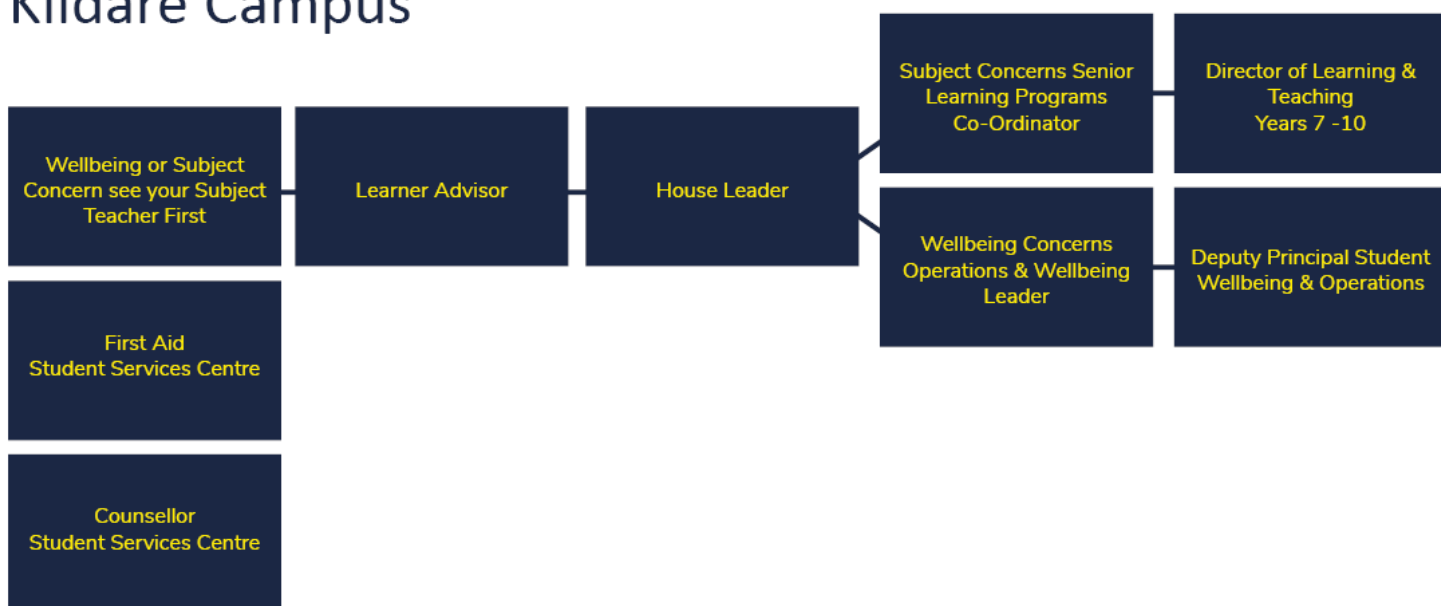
Kildare Campus

Wellbeing or Subject Concern see your Subject Teacher First

Learner Advisor

House Leader

Subject Concerns Senior Learning Programs Co-Ordinator

Director of Learning & Teaching Years 7 -10

Wellbeing Concerns Operations & Wellbeing Leader

Deputy Principal Student Wellbeing & Operations

First Aid Student Services Centre

Counsellor Student Services Centre